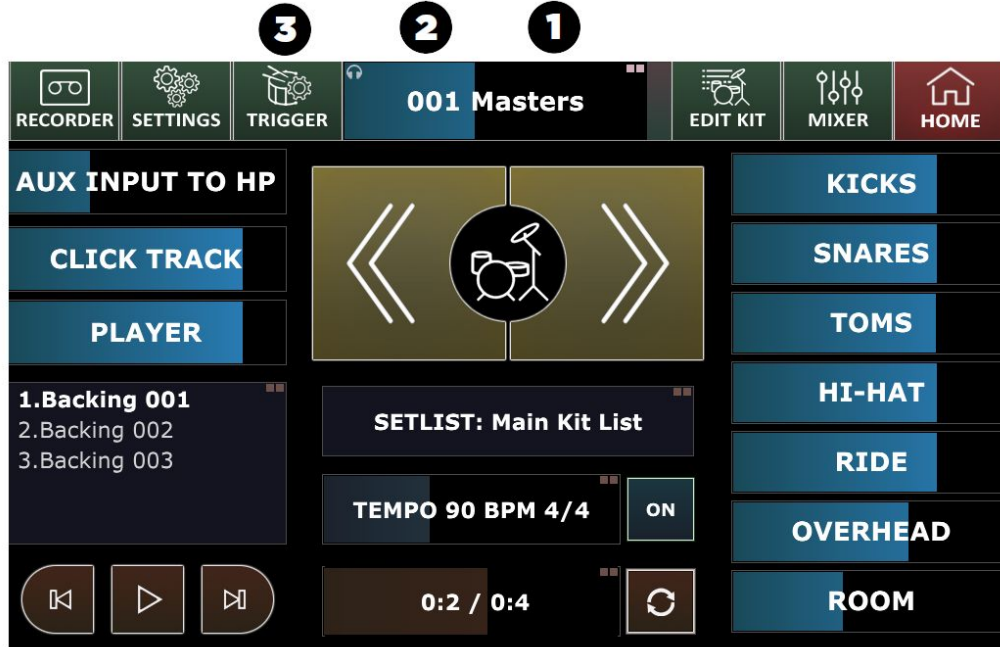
3 2 1

RECORDER SETTINGS TRIGGER 001 Masters EDIT KIT MIXER HOME

AUX INPUT TO HP

CLICK TRACK

PLAYER

1.Backing 001
2.Backing 002
3.Backing 003

SETLIST: Main Kit List

TEMPO 90 BPM 4/4

ON

0:2 / 0:4

KICKS

SNARES

TOMS

HI-HAT

RIDE

OVERHEAD

ROOM